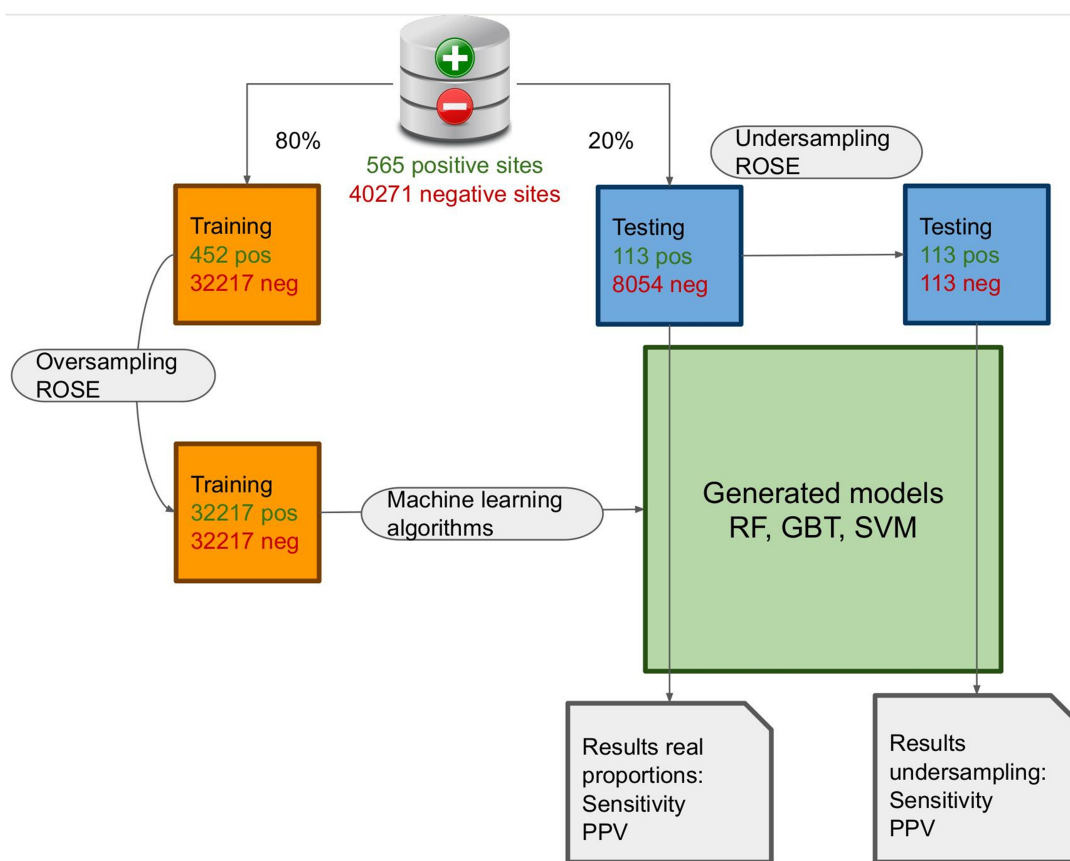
565 positive sites
40271 negative sites

80%

20%

Undersampling
ROSE

Training
452 pos
32217 neg

Testing
113 pos
8054 neg

Testing
113 pos
113 neg

Oversampling
ROSE

Training
32217 pos
32217 neg

Machine learning algorithms

Generated models
RF, GBT, SVM

Results real proportions:
Sensitivity
PPV

Results undersampling:
Sensitivity
PPV